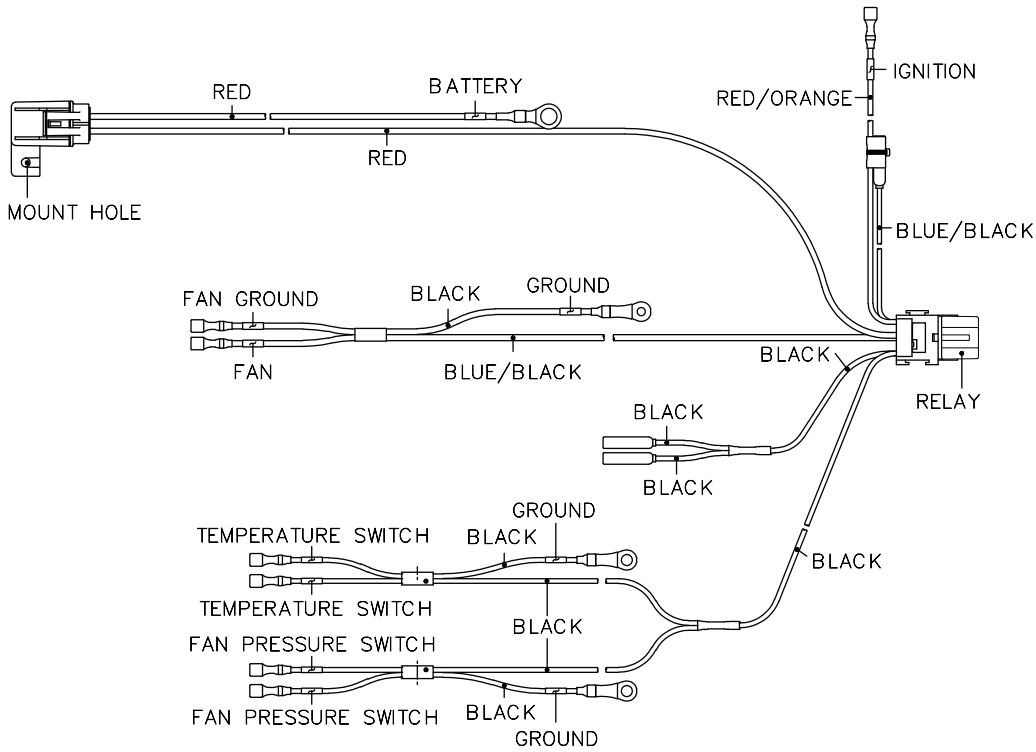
RED
BATTERY
IGNITION
RED/ORANGE
RED
MOUNT HOLE
BLUE/BLACK
FAN GROUND
BLACK
GROUND
FAN
BLUE/BLACK
BLACK
RELAY
BLACK
BLACK
TEMPERATURE SWITCH
BLACK
GROUND
TEMPERATURE SWITCH
BLACK
BLACK
FAN PRESSURE SWITCH
FAN PRESSURE SWITCH
BLACK
GROUND